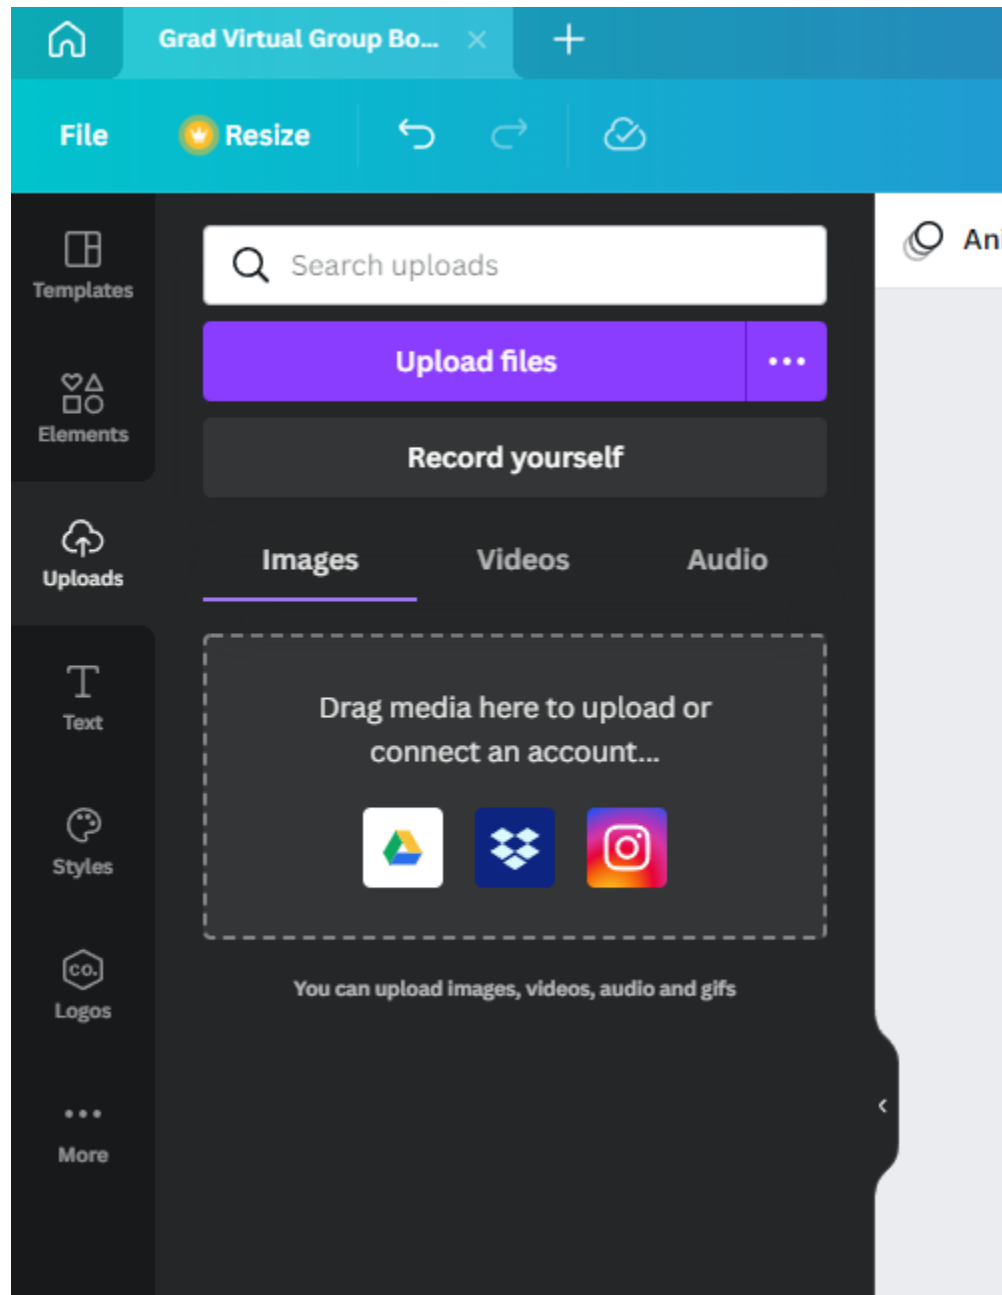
Grad Virtual Group Bo...

File
Resize

Templates
Elements
Uploads
Text
Styles
CO.
Logos
More

Search uploads
Upload files
Record yourself
Images
Videos
Audio

Drag media here to upload or connect an account...

You can upload images, videos, audio and gifs

Ani